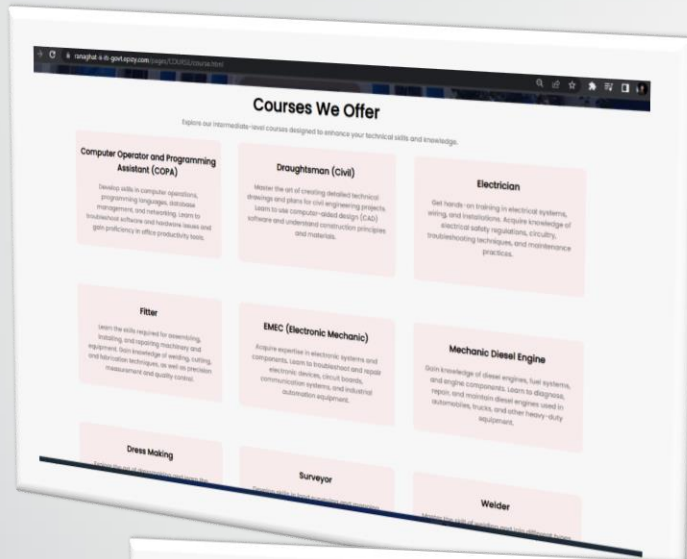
ranaghat-a-iti-govt.epizy.com/pages/COURSE/course.html

Courses We Offer

Explore our intermediate-level courses designed to enhance your technical skills and knowledge.

Computer Operator and Programming Assistant (COPA)

Develop skills in computer operations, programming languages, database management, and networking. Learn to troubleshoot software and hardware issues and gain proficiency in office productivity tools.

Draughtsman (Civil)

Master the art of creating detailed technical drawings and plans for civil engineering projects. Learn to use computer-aided design (CAD) software and understand construction principles and materials.

Electrician

Get hands-on training in electrical systems, wiring, and installations. Acquire knowledge of electrical safety regulations, circuitry, troubleshooting techniques, and maintenance practices.

Fitter

Learn the skills required for assembling, installing, and repairing machinery and equipment. Gain knowledge of welding, cutting, and fabrication techniques, as well as precision measurement and quality control.

EMEC (Electronic Mechanic)

Acquire expertise in electronic systems and components. Learn to troubleshoot and repair electronic devices, circuit boards, communication systems, and industrial automation equipment.

Mechanic Diesel Engine

Gain knowledge of diesel engines, fuel systems, and engine components. Learn to diagnose, repair, and maintain diesel engines used in automobiles, trucks, and other heavy-duty equipment.

Dress Making

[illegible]

Surveyor

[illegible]

Welder

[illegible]